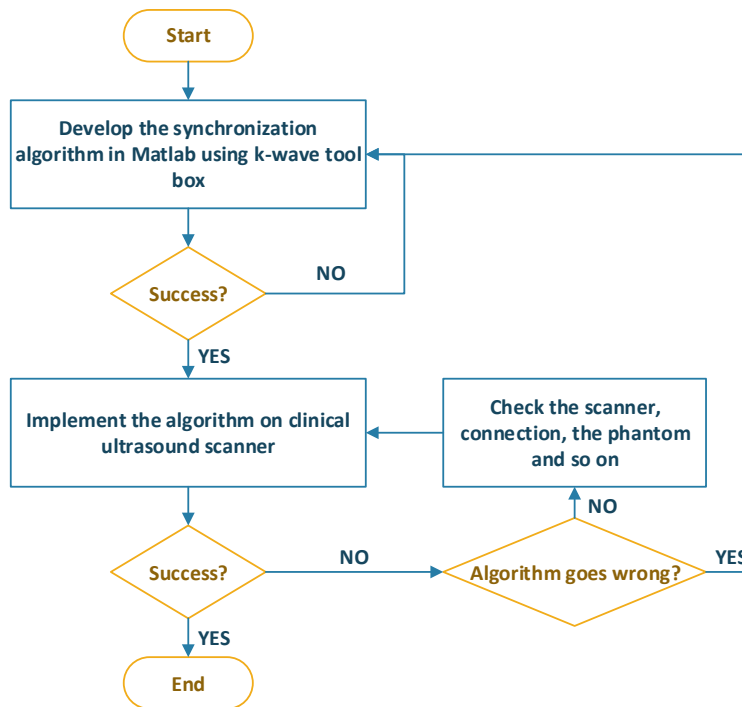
Start

Develop the synchronization algorithm in Matlab using k-wave tool box

Success?

NO

YES

Implement the algorithm on clinical ultrasound scanner

Check the scanner, connection, the phantom and so on

NO

Success?

NO

Algorithm goes wrong?

YES

YES

End